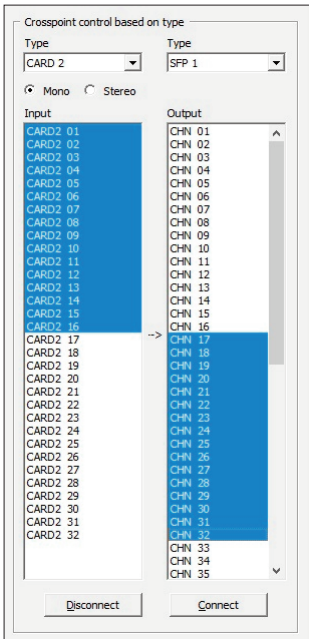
Crosspoint control based on type

Type
CARD 2

Type
SFP 1

Mono
Stereo

Input
CARD2 01
CARD2 02
CARD2 03
CARD2 04
CARD2 05
CARD2 06
CARD2 07
CARD2 08
CARD2 09
CARD2 10
CARD2 11
CARD2 12
CARD2 13
CARD2 14
CARD2 15
CARD2 16
CARD2 17
CARD2 18
CARD2 19
CARD2 20
CARD2 21
CARD2 22
CARD2 23
CARD2 24
CARD2 25
CARD2 26
CARD2 27
CARD2 28
CARD2 29
CARD2 30
CARD2 31
CARD2 32

-->

Output
CHN 01
CHN 02
CHN 03
CHN 04
CHN 05
CHN 06
CHN 07
CHN 08
CHN 09
CHN 10
CHN 11
CHN 12
CHN 13
CHN 14
CHN 15
CHN 16
CHN 17
CHN 18
CHN 19
CHN 20
CHN 21
CHN 22
CHN 23
CHN 24
CHN 25
CHN 26
CHN 27
CHN 28
CHN 29
CHN 30
CHN 31
CHN 32
CHN 33
CHN 34
CHN 35

Disconnect
Connect